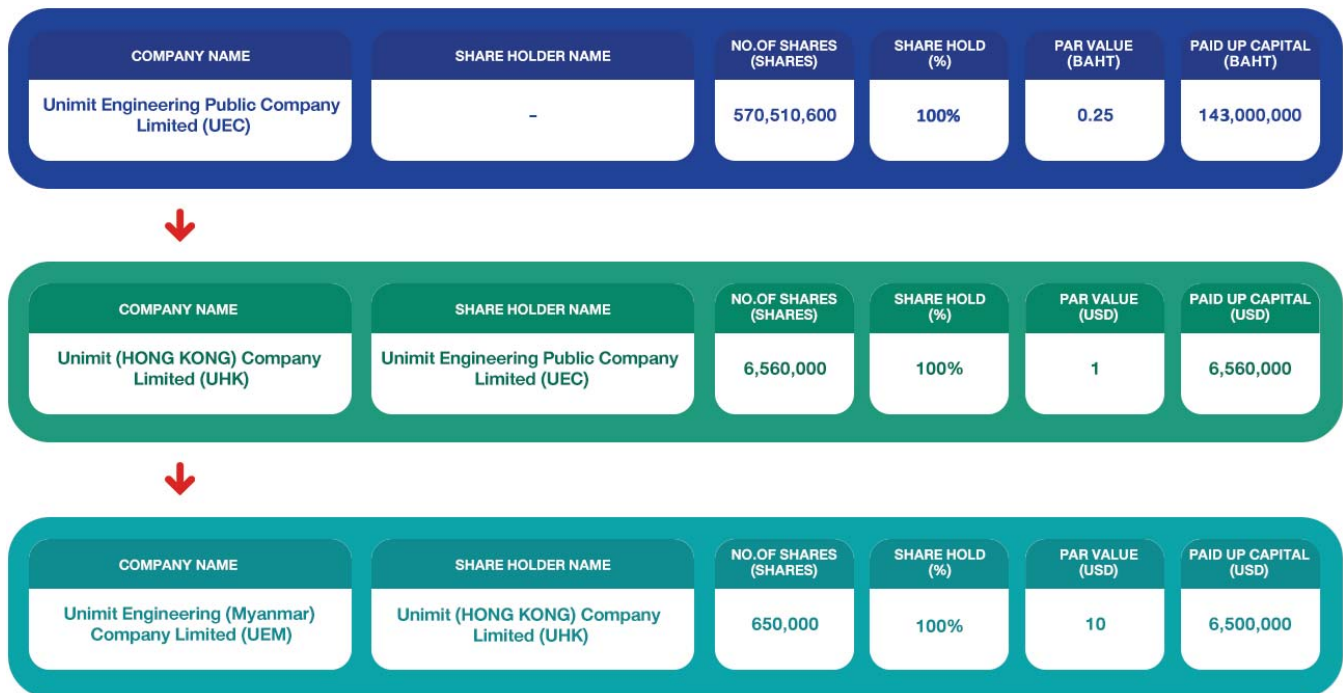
| COMPANY NAME | SHARE HOLDER NAME | NO.OF SHARES (SHARES) | SHARE HOLD (%) | PAR VALUE (BAHT) | PAID UP CAPITAL (BAHT) |
|---|---|---|---|---|---|
| Unimit Engineering Public Company Limited (UEC) | - | 570,510,600 | 100% | 0.25 | 143,000,000 |

| COMPANY NAME | SHARE HOLDER NAME | NO.OF SHARES (SHARES) | SHARE HOLD (%) | PAR VALUE (USD) | PAID UP CAPITAL (USD) |
|---|---|---|---|---|---|
| Unimit (HONG KONG) Company Limited (UHK) | Unimit Engineering Public Company Limited (UEC) | 6,560,000 | 100% | 1 | 6,560,000 |

| COMPANY NAME | SHARE HOLDER NAME | NO.OF SHARES (SHARES) | SHARE HOLD (%) | PAR VALUE (USD) | PAID UP CAPITAL (USD) |
|---|---|---|---|---|---|
| Unimit Engineering (Myanmar) Company Limited (UEM) | Unimit (HONG KONG) Company Limited (UHK) | 650,000 | 100% | 10 | 6,500,000 |